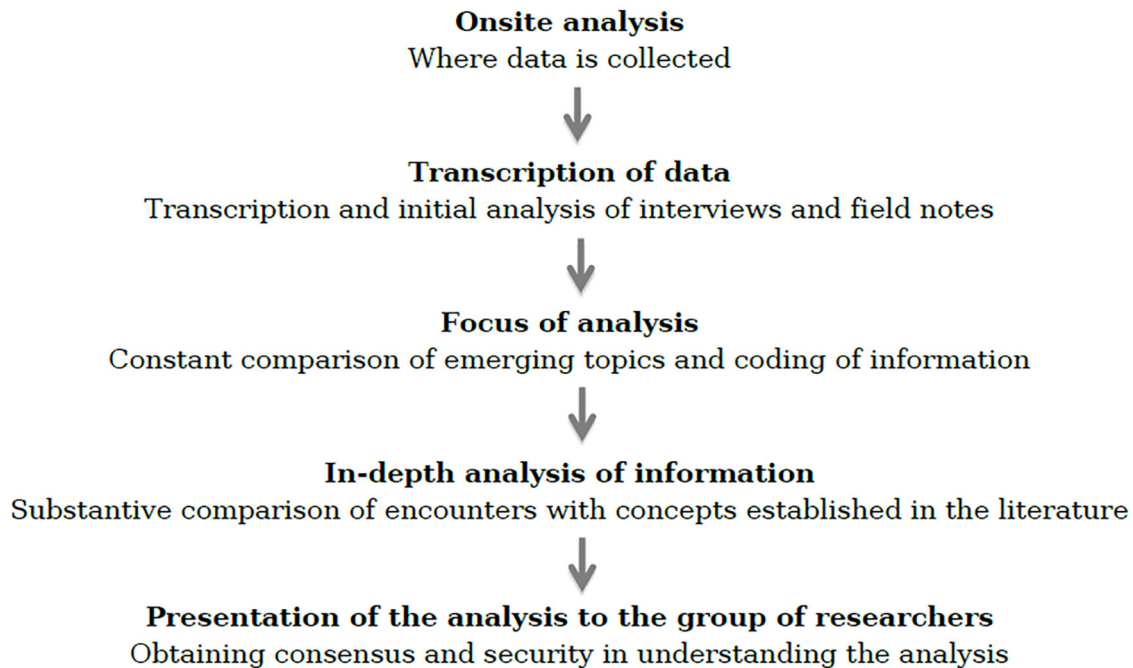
**Onsite analysis**
Where data is collected

**Transcription of data**
Transcription and initial analysis of interviews and field notes

**Focus of analysis**
Constant comparison of emerging topics and coding of information

**In-depth analysis of information**
Substantive comparison of encounters with concepts established in the literature

**Presentation of the analysis to the group of researchers**
Obtaining consensus and security in understanding the analysis